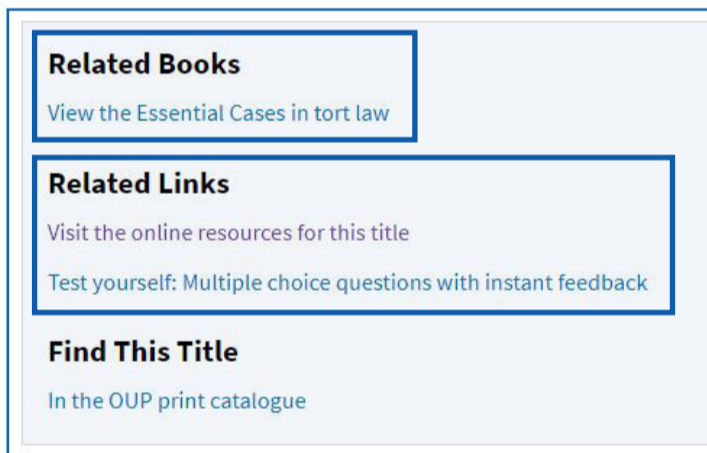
Related Books

View the Essential Cases in tort law

Related Links

Visit the online resources for this title

Test yourself: Multiple choice questions with instant feedback

Find This Title

In the OUP print catalogue